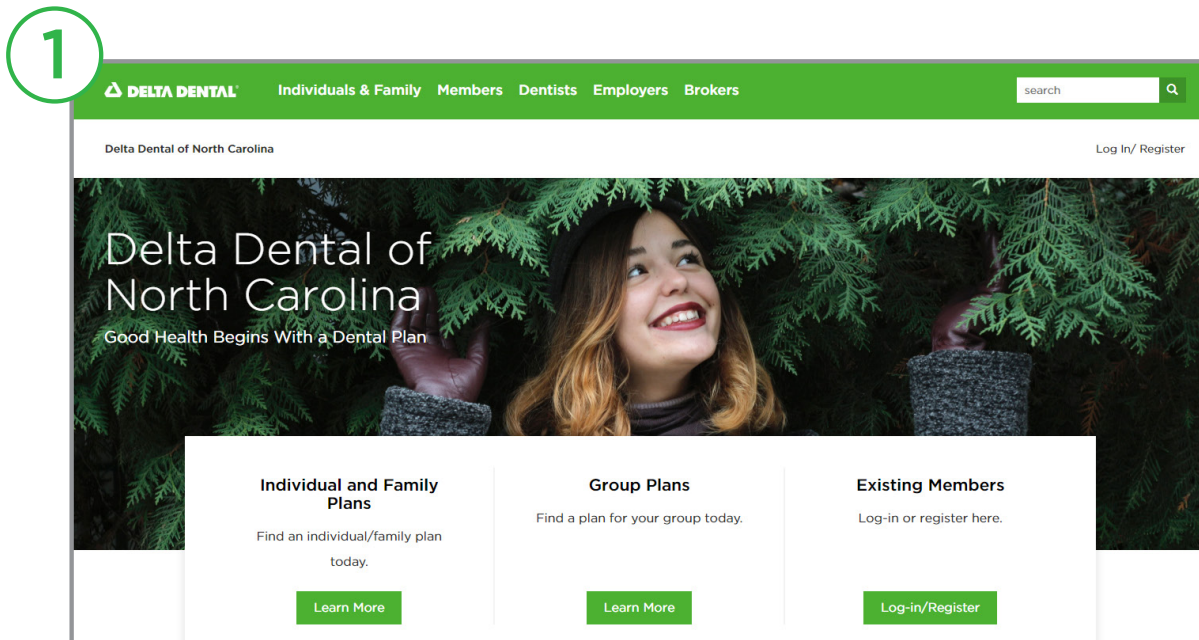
1

DELTA DENTAL Individuals & Family Members Dentists Employers Brokers search

Delta Dental of North Carolina

Log In/ Register

Delta Dental of North Carolina

Good Health Begins With a Dental Plan

Individual and Family Plans

Find an individual/family plan today.

Learn More

Group Plans

Find a plan for your group today.

Learn More

Existing Members

Log-in or register here.

Log-in/Register